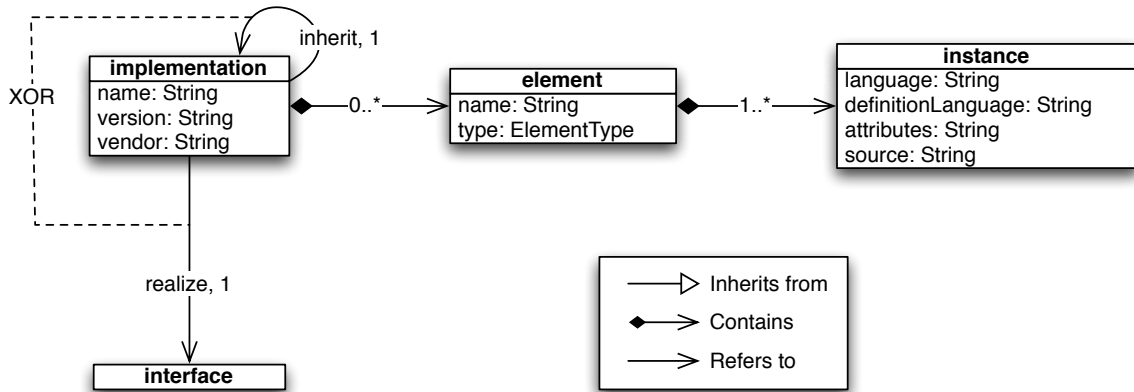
inherit, 1

XOR

implementation
name: String
version: String
vendor: String

0..*

element
name: String
type: ElementType

1..*

instance
language: String
definitionLanguage: String
attributes: String
source: String

realize, 1

interface

Inherits from
Contains
Refers to